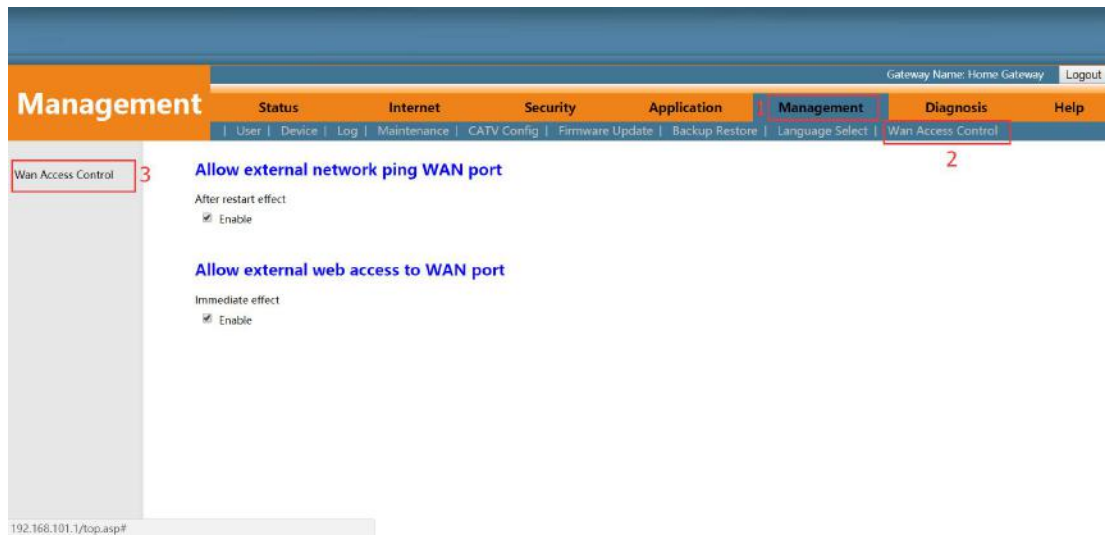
Gateway Name: Home Gateway Logout

Management

Status Internet Security Application 1 Management Diagnosis Help

| User | Device | Log | Maintenance | CATV Config | Firmware Update | Backup Restore | Language Select | Wan Access Control

2

Wan Access Control 3

Allow external network ping WAN port

After restart effect

Enable

Allow external web access to WAN port

Immediate effect

Enable

192.168.101.1/top.asp#